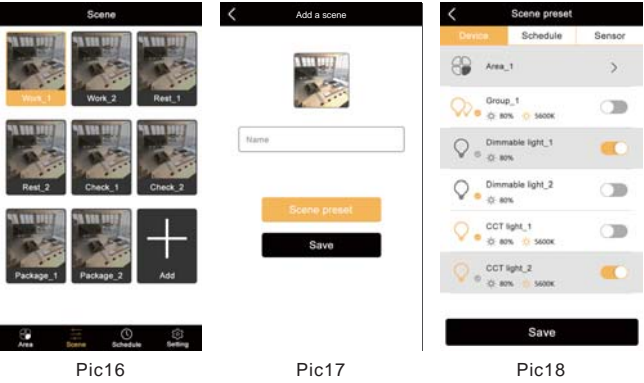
Scene

Work_1
Work_2
Rest_1
Rest_2
Check_1
Check_2
Package_1
Package_2
Add

Area
Scene
Schedule
Setting

Pic16

Add a scene

Name

Scene preset

Save

Pic17

Scene preset

Device
Schedule
Sensor

Area_1

Group_1
80%
5600K

Dimmable light_1
80%

Dimmable light_2
80%

CCT light_1
80%
5600K

CCT light_2
80%
5600K

Save

Pic18